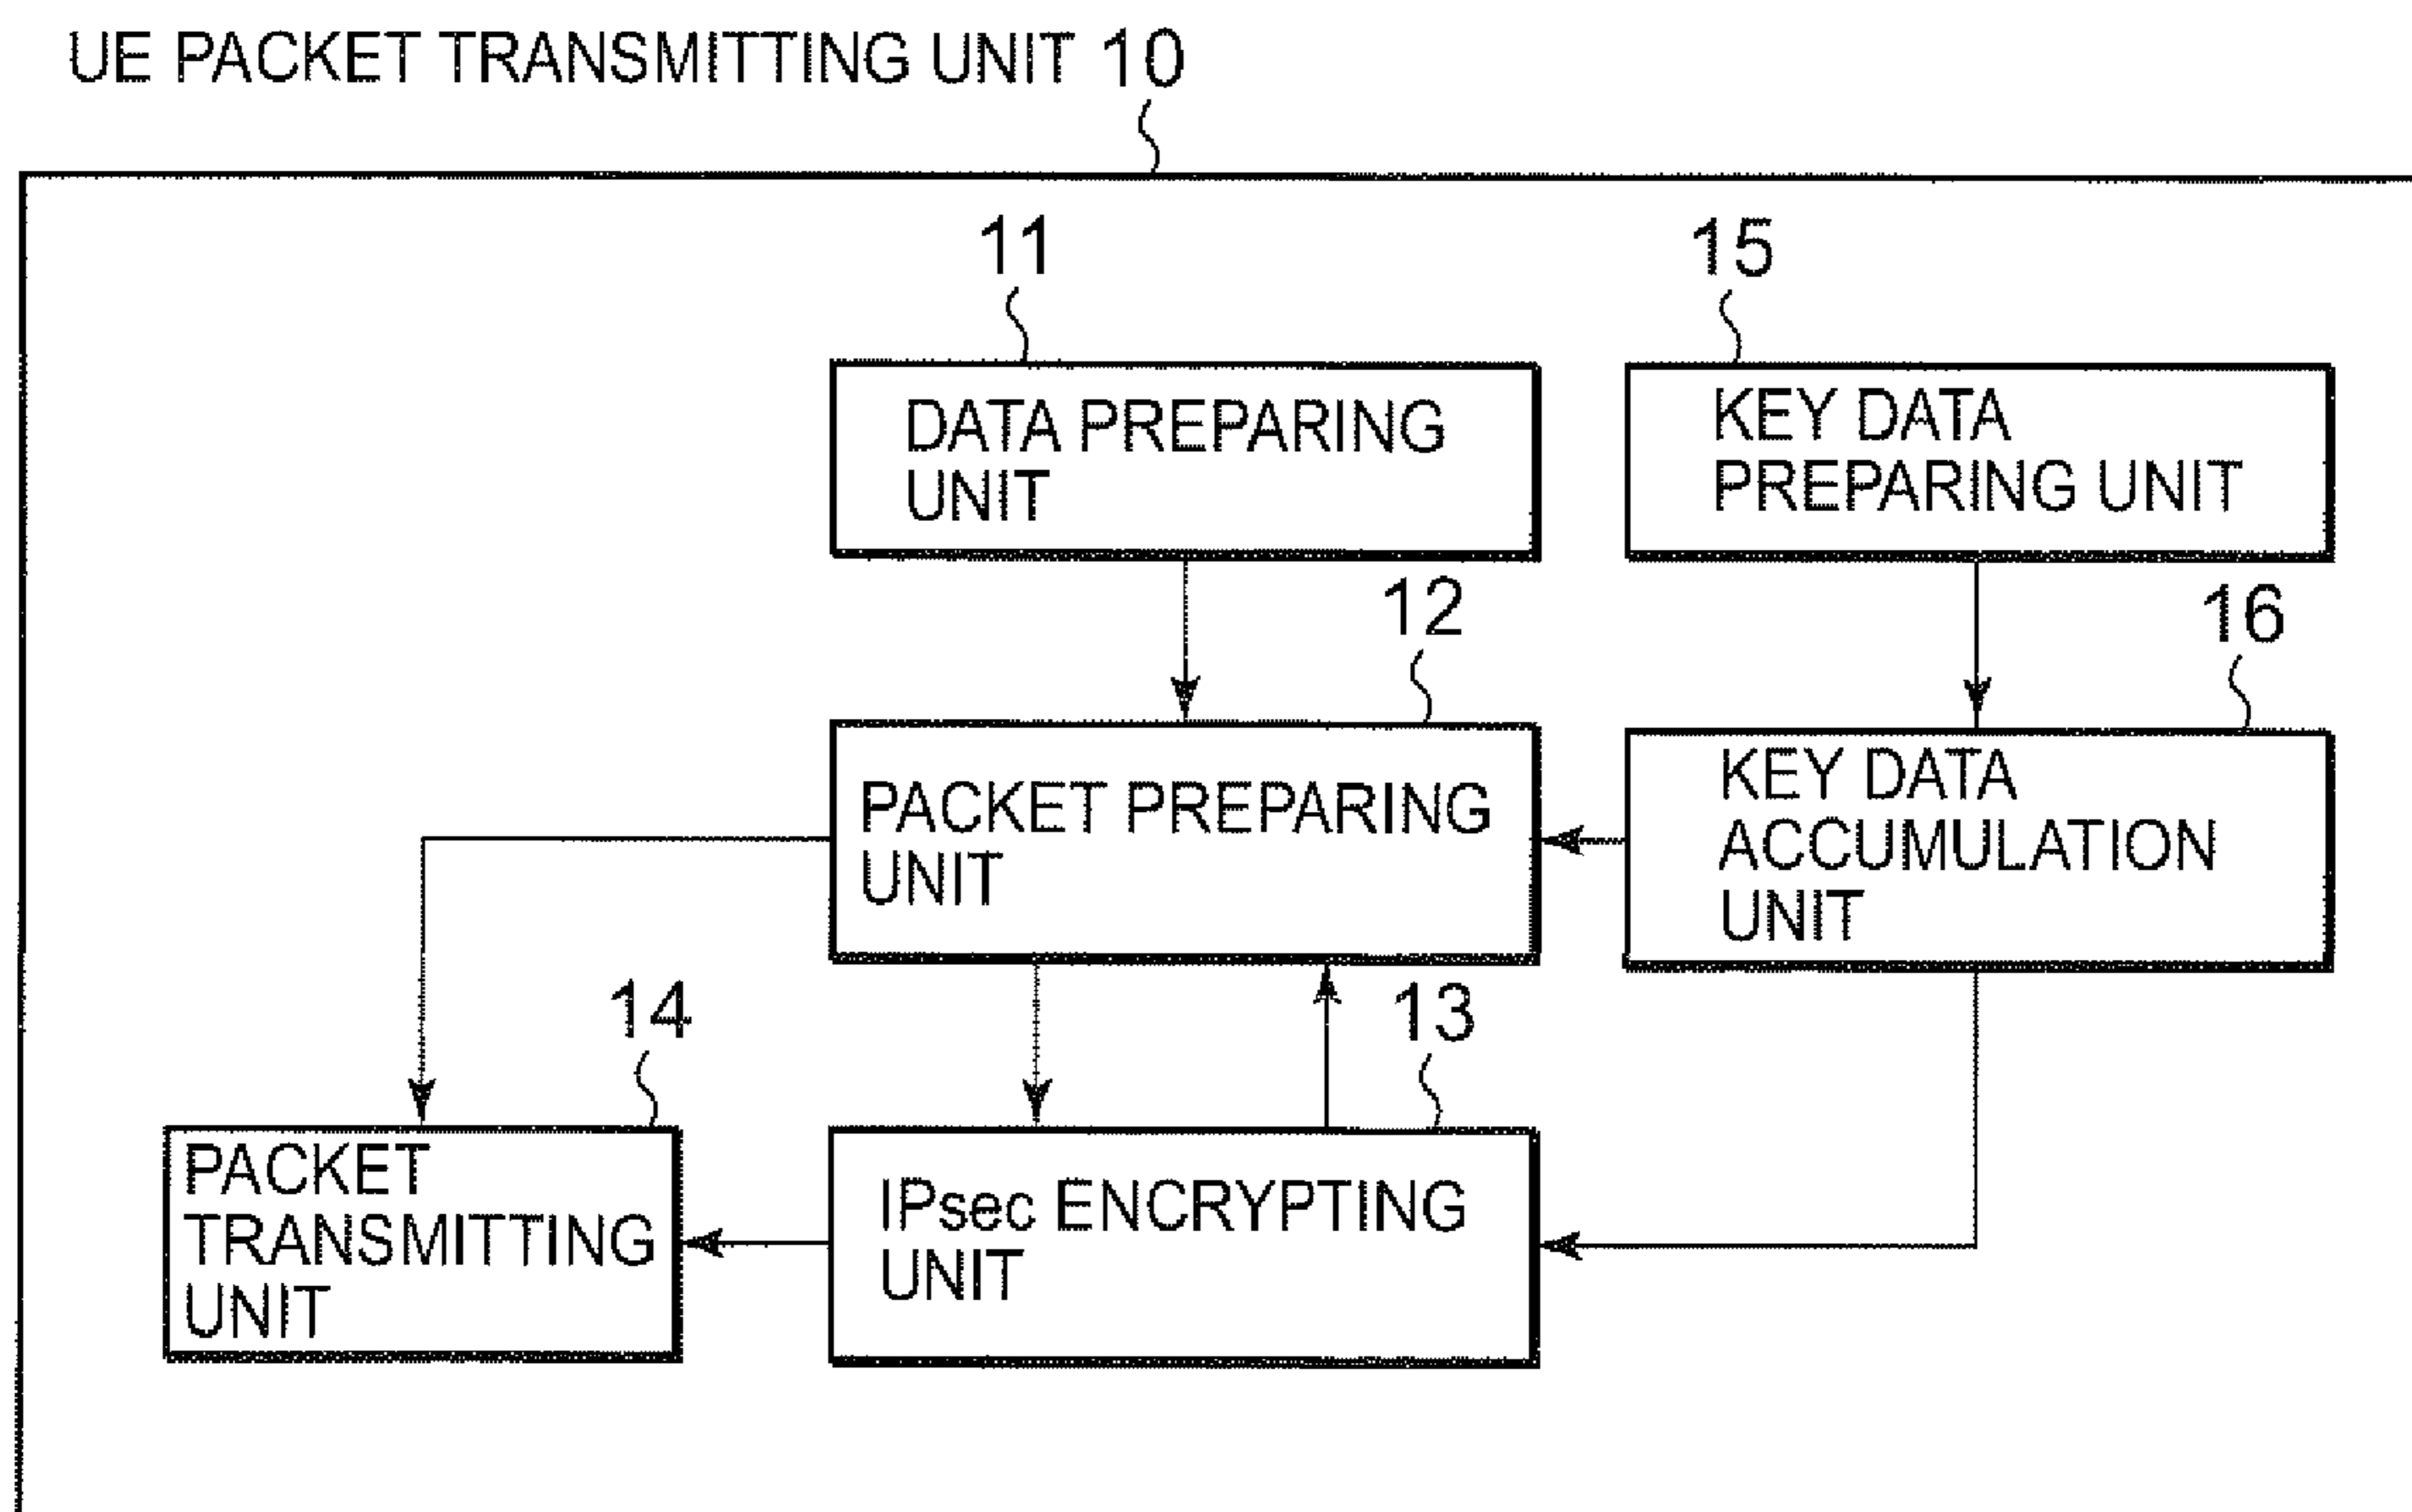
UE PACKET TRANSMITTING UNIT 10

11

DATA PREPARING UNIT

15

KEY DATA PREPARING UNIT

12

16

PACKET PREPARING UNIT

KEY DATA ACCUMULATION UNIT

14

13

PACKET TRANSMITTING UNIT

IPsec ENCRYPTING UNIT